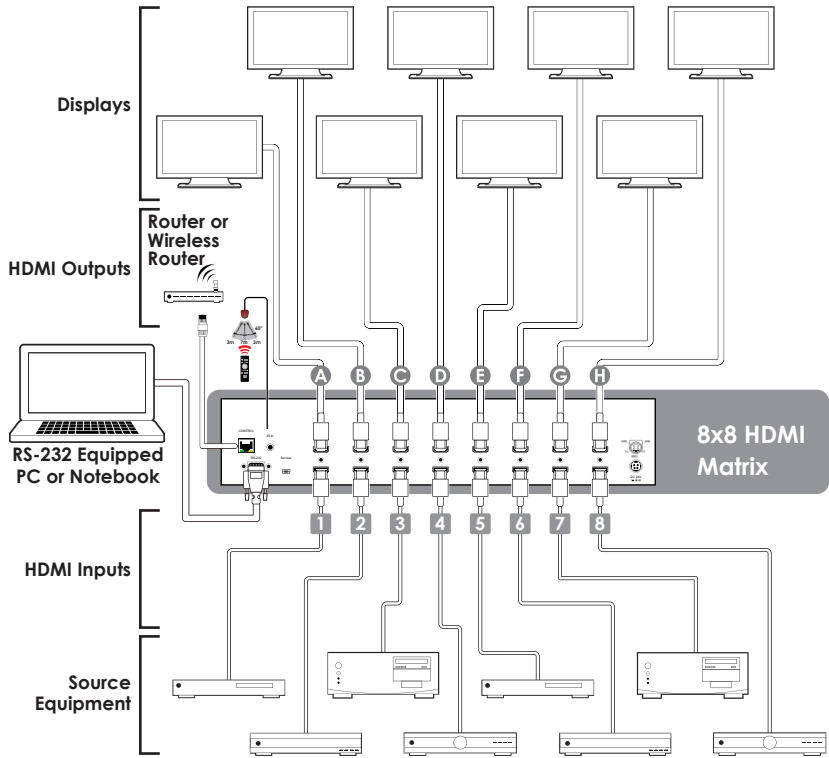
Displays

Router or Wireless Router

HDMI Outputs

RS-232 Equipped PC or Notebook

HDMI Inputs

Source Equipment

48°

3m 7m 3m

A B C D E F G H

CONTROL

IR in

RS-232

Service

8x8 HDMI Matrix

1 2 3 4 5 6 7 8